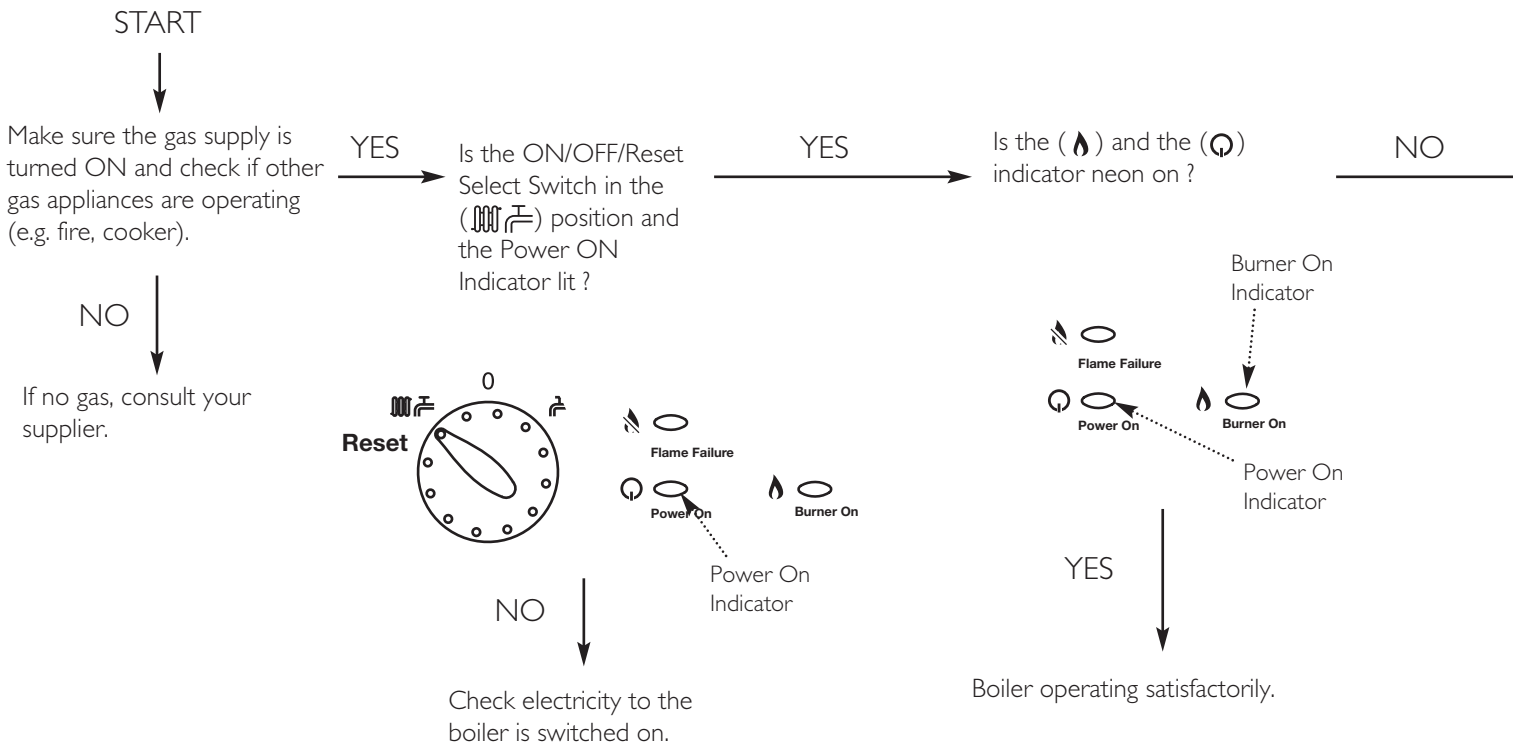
START

Make sure the gas supply is turned ON and check if other gas appliances are operating (e.g. fire, cooker).

YES

Is the ON/OFF/Reset Select Switch in the ( ) position and the Power ON Indicator lit ?

YES

Is the ( ) and the ( ) indicator neon on ?

NO

NO

If no gas, consult your supplier.

0

Reset

Flame Failure

Power On

Burner On

Power On Indicator

NO

Check electricity to the boiler is switched on.

Burner On Indicator

Flame Failure

Power On

Burner On

Power On Indicator

YES

Boiler operating satisfactorily.